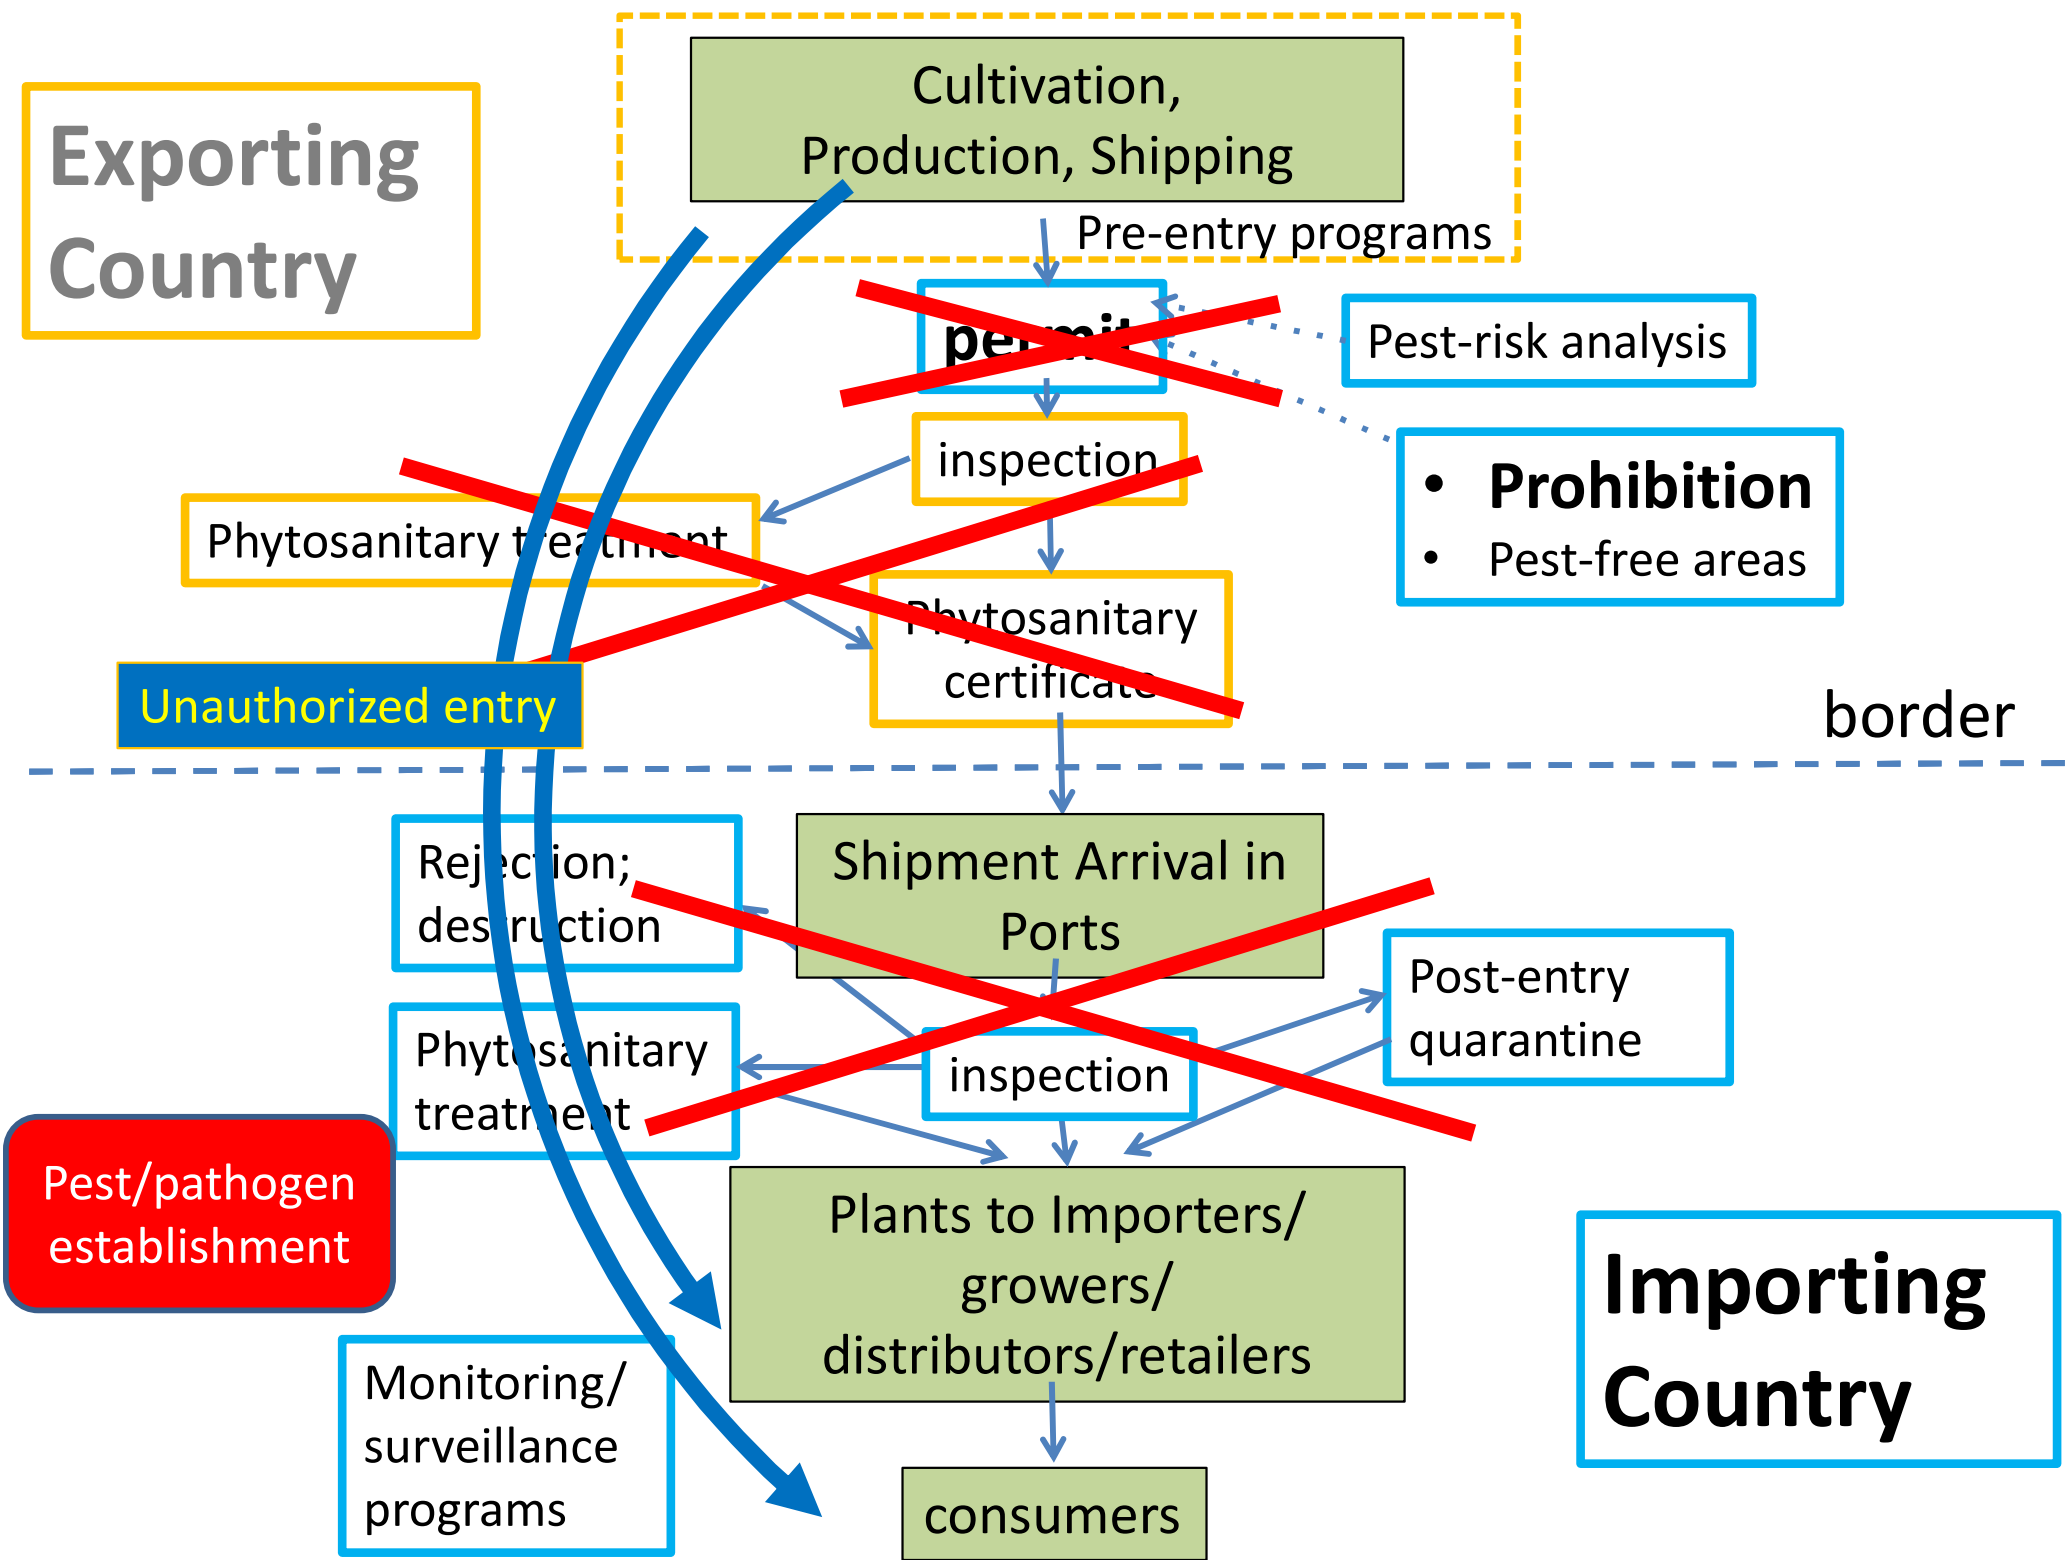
Exporting Country

Cultivation, Production, Shipping

Pre-entry programs

permit

Pest-risk analysis

inspection

• Prohibition
• Pest-free areas

Phytosanitary treatment

Phytosanitary certificate

Unauthorized entry

border

Rejection; destruction

Shipment Arrival in Ports

Post-entry quarantine

Phytosanitary treatment

inspection

Pest/pathogen establishment

Plants to Importers/ growers/ distributors/retailers

Importing Country

Monitoring/ surveillance programs

consumers